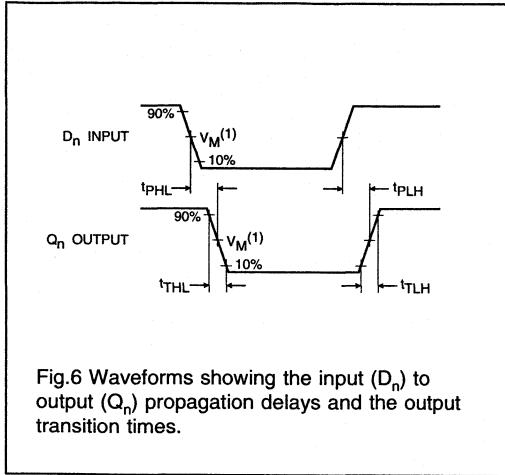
90%

$D_n$ INPUT

$V_M^{(1)}$

10%

$t_{PHL}$

$t_{PLH}$

90%

$Q_n$ OUTPUT

$V_M^{(1)}$

10%

$t_{THL}$

$t_{TLH}$

Fig.6 Waveforms showing the input ($D_n$) to output ($Q_n$) propagation delays and the output transition times.